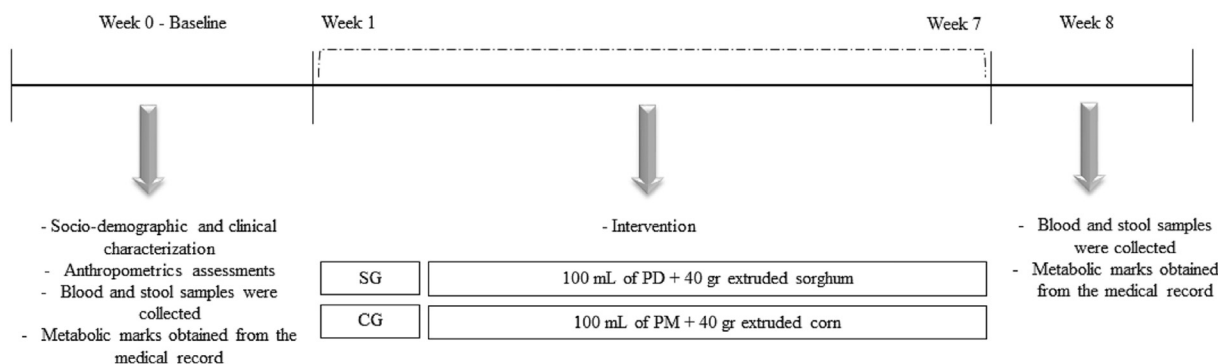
Week 0 - Baseline

Week 1

Week 7

Week 8

- Socio-demographic and clinical characterization
- Anthropometrics assessments
- Blood and stool samples were collected
- Metabolic marks obtained from the medical record

- Intervention

| SG | 100 mL of PD + 40 gr extruded sorghum |
|---|---|
| CG | 100 mL of PM + 40 gr extruded corn |

- Blood and stool samples were collected
- Metabolic marks obtained from the medical record